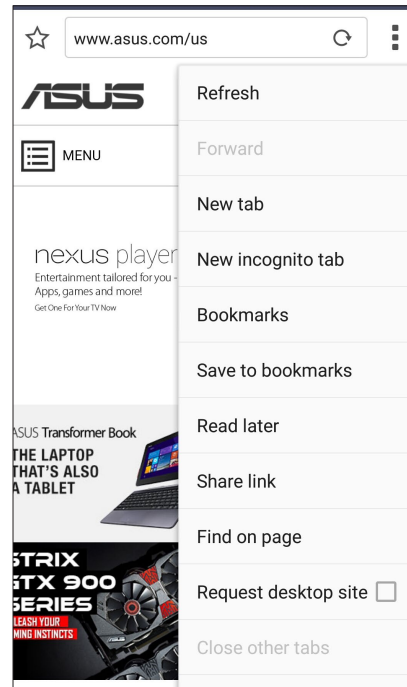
www.asus.com/us

ASUS

MENU

nexus player
Entertainment tailored for you -
Apps, games and more!
Get One For Your TV Now

ASUS Transformer Book
THE LAPTOP
THAT'S ALSO
A TABLET

STRIX
GTX 900
SERIES
LEASH YOUR
MING INSTINCTS

Refresh
Forward
New tab
New incognito tab
Bookmarks
Save to bookmarks
Read later
Share link
Find on page
Request desktop site
Close other tabs